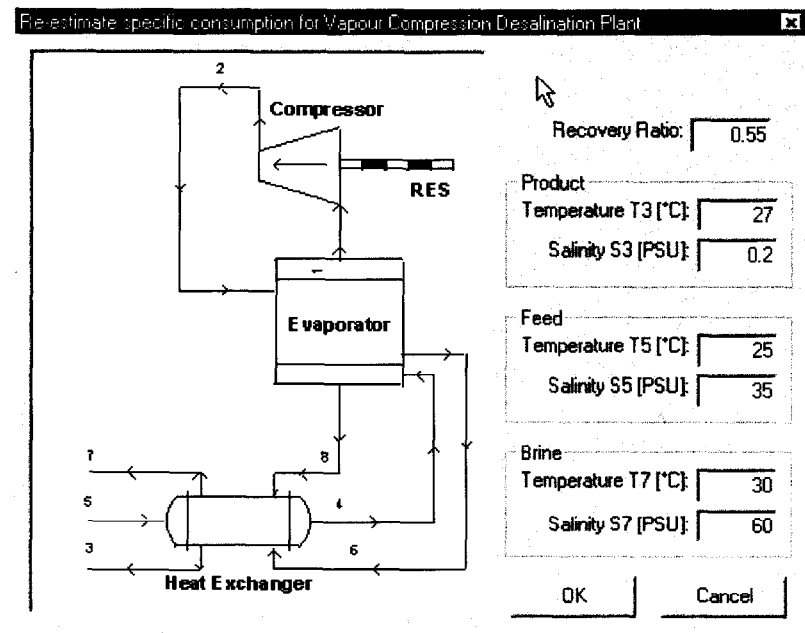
Re-estimate specific consumption for Vapour Compression Desalination Plant

2

Compressor

RES

Evaporator

7

8

5

4

3

6

Heat Exchanger

Recovery Ratio: 0.55

Product

Temperature T3 [°C]: 27

Salinity S3 [PSU]: 0.2

Feed

Temperature T5 [°C]: 25

Salinity S5 [PSU]: 35

Brine

Temperature T7 [°C]: 30

Salinity S7 [PSU]: 60

OK

Cancel